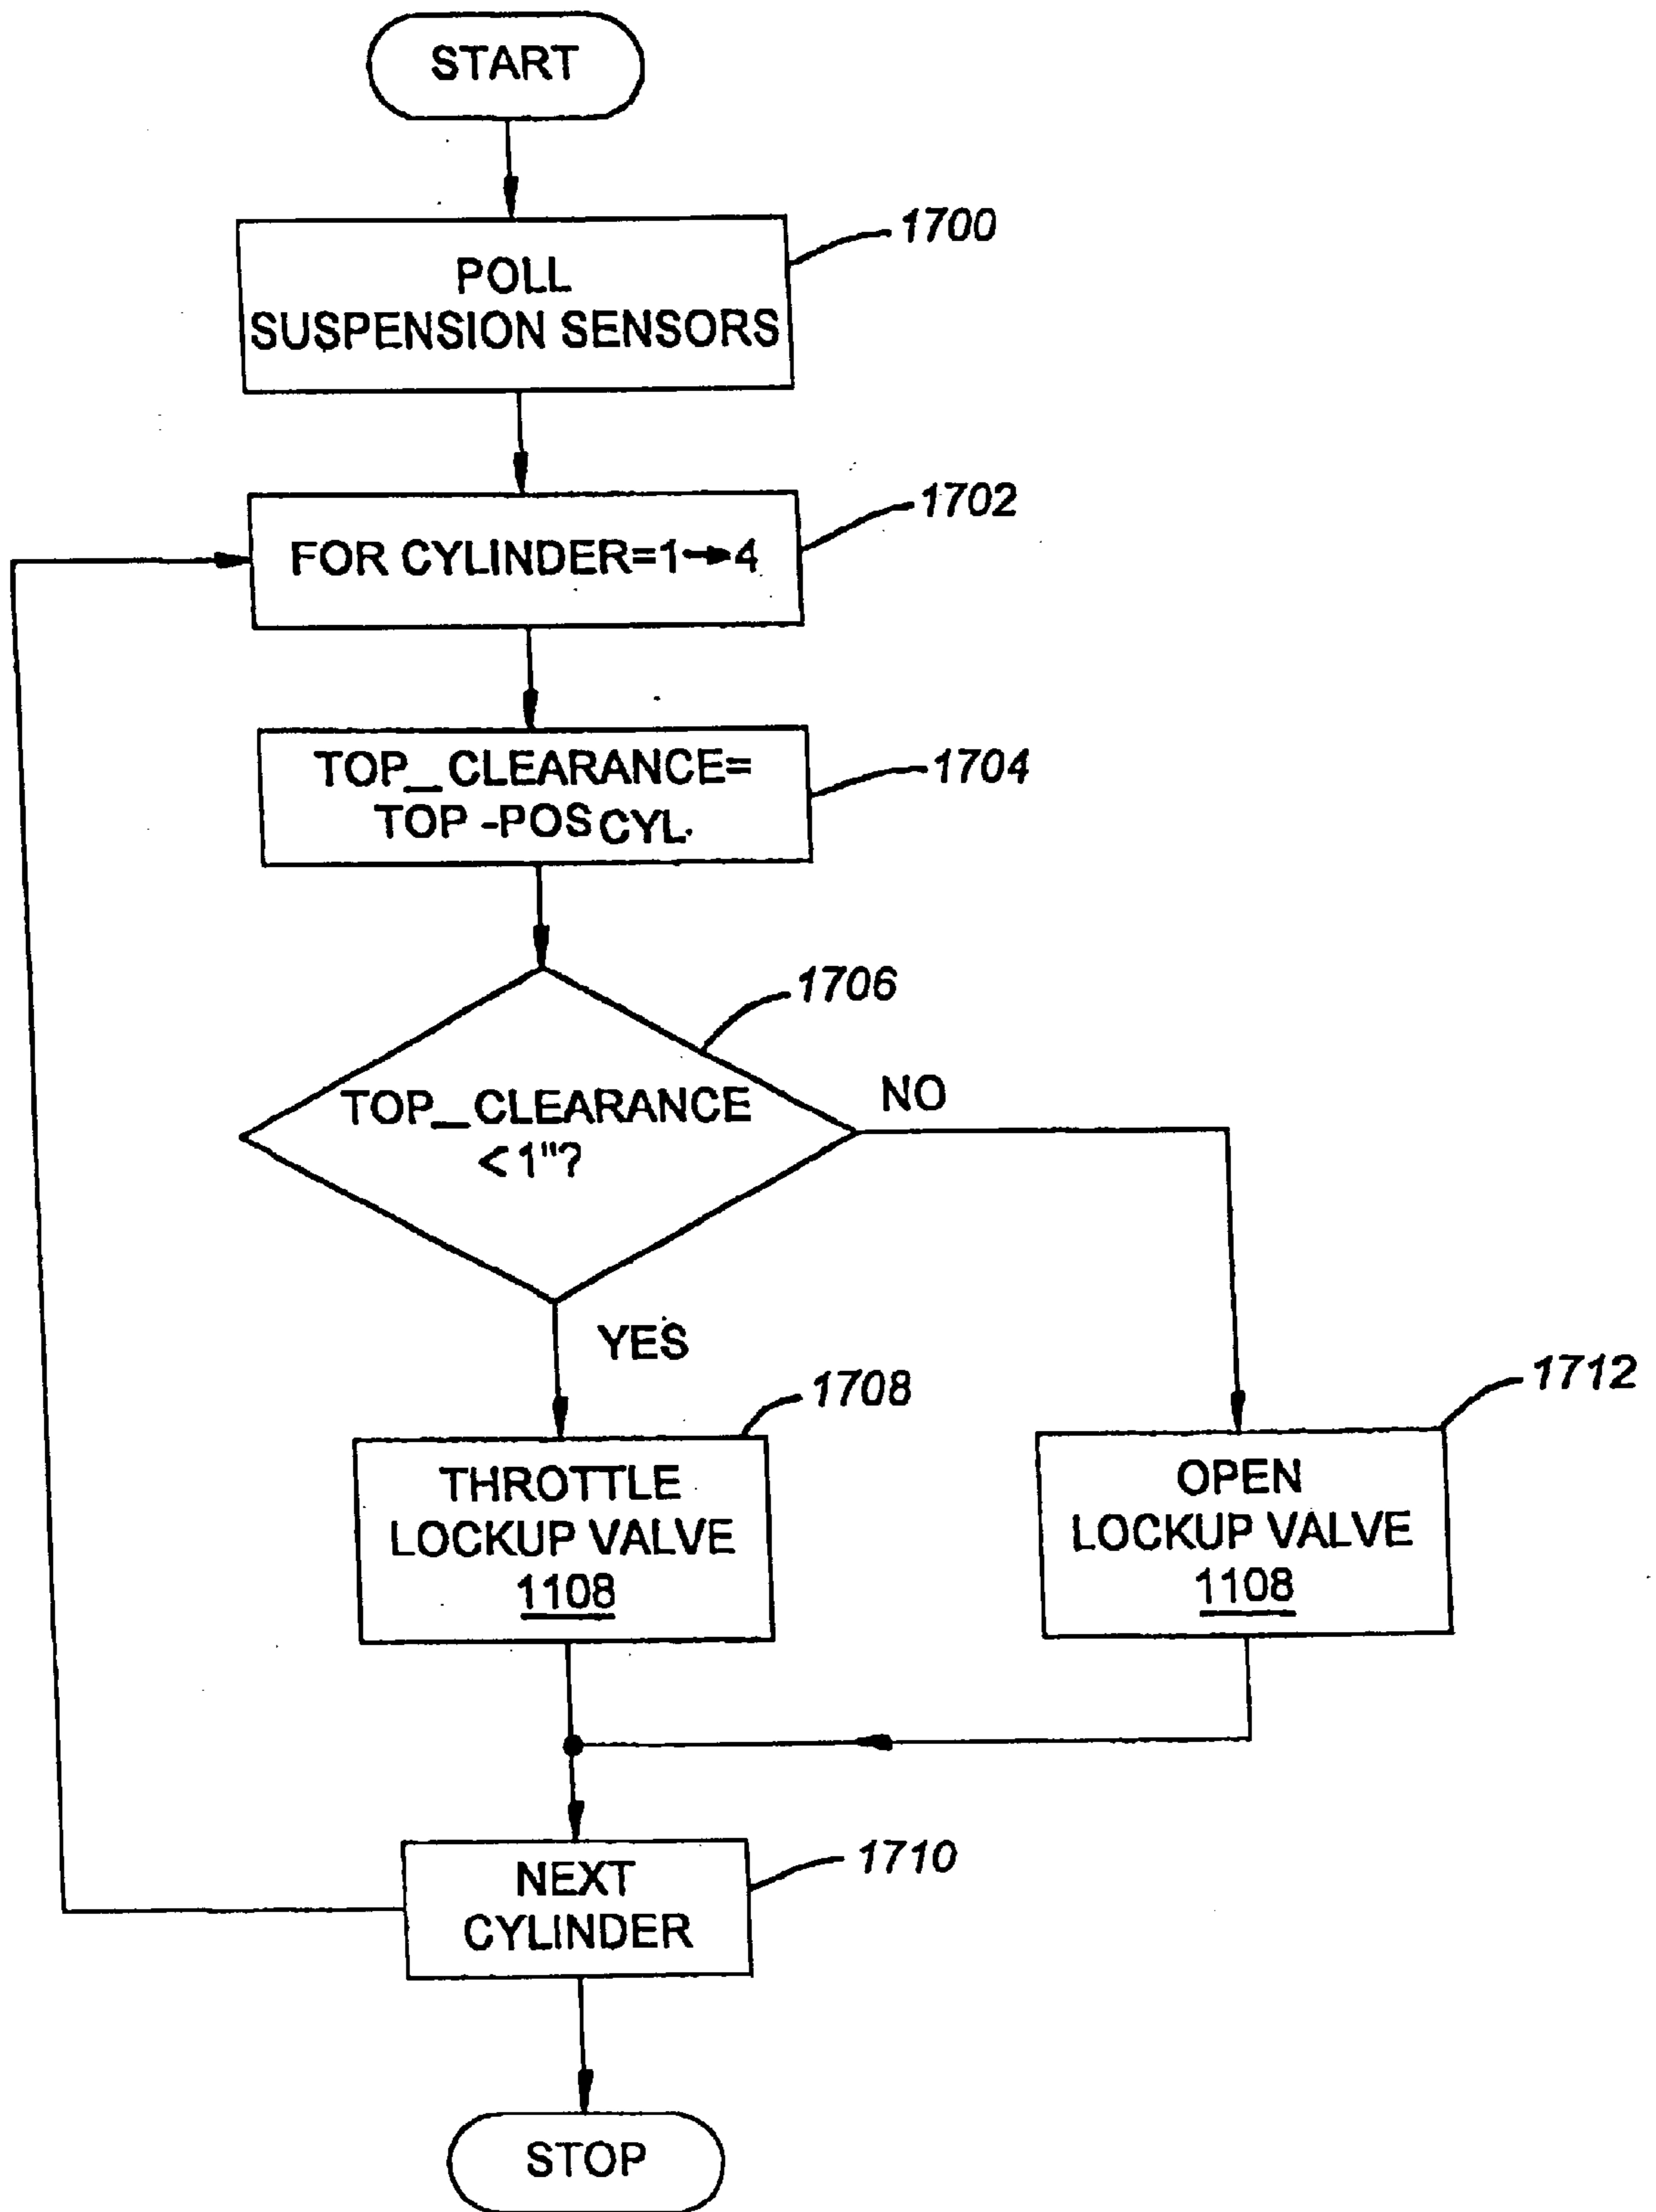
START

POLL SUSPENSION SENSORS

1700

FOR CYLINDER=1→4

1702

TOP_CLEARANCE= TOP -POS$_{CYL}$.

1704

TOP_CLEARANCE <1"?

1706

NO

YES

THROTTLE LOCKUP VALVE 1108

1708

OPEN LOCKUP VALVE 1108

1712

NEXT CYLINDER

1710

STOP